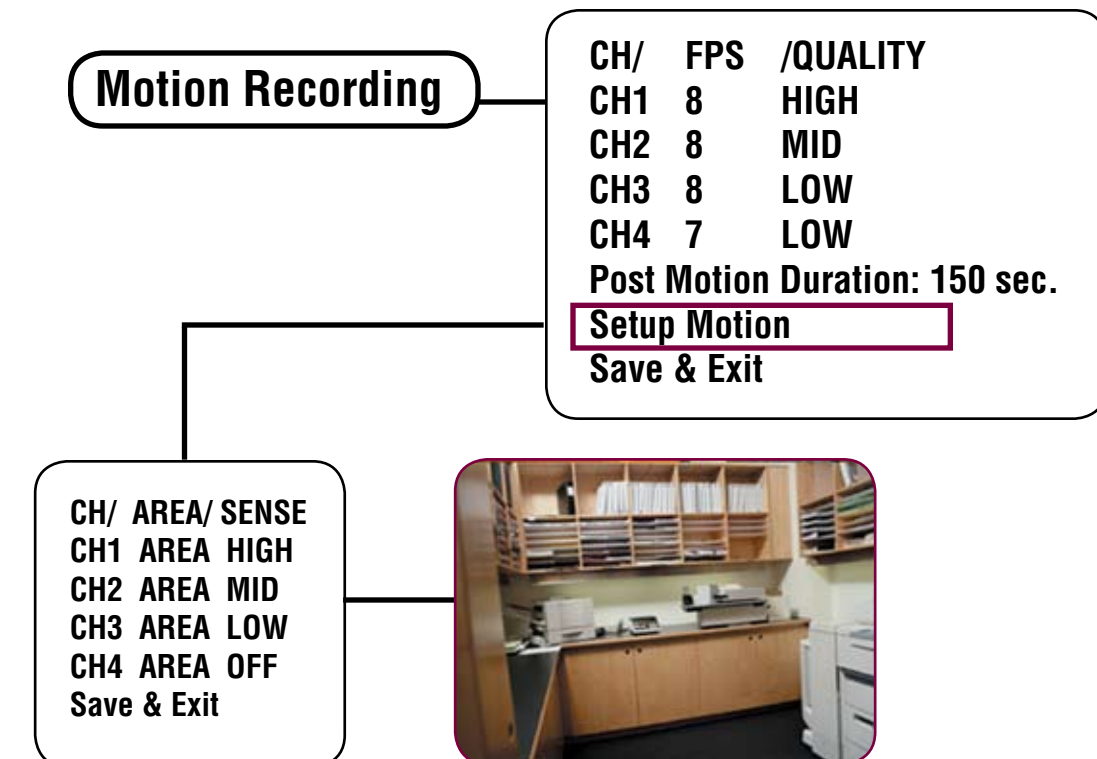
Motion Recording

CH/ FPS /QUALITY
CH1 8 HIGH
CH2 8 MID
CH3 8 LOW
CH4 7 LOW
Post Motion Duration: 150 sec.
Setup Motion
Save & Exit

CH/ AREA/ SENSE
CH1 AREA HIGH
CH2 AREA MID
CH3 AREA LOW
CH4 AREA OFF
Save & Exit